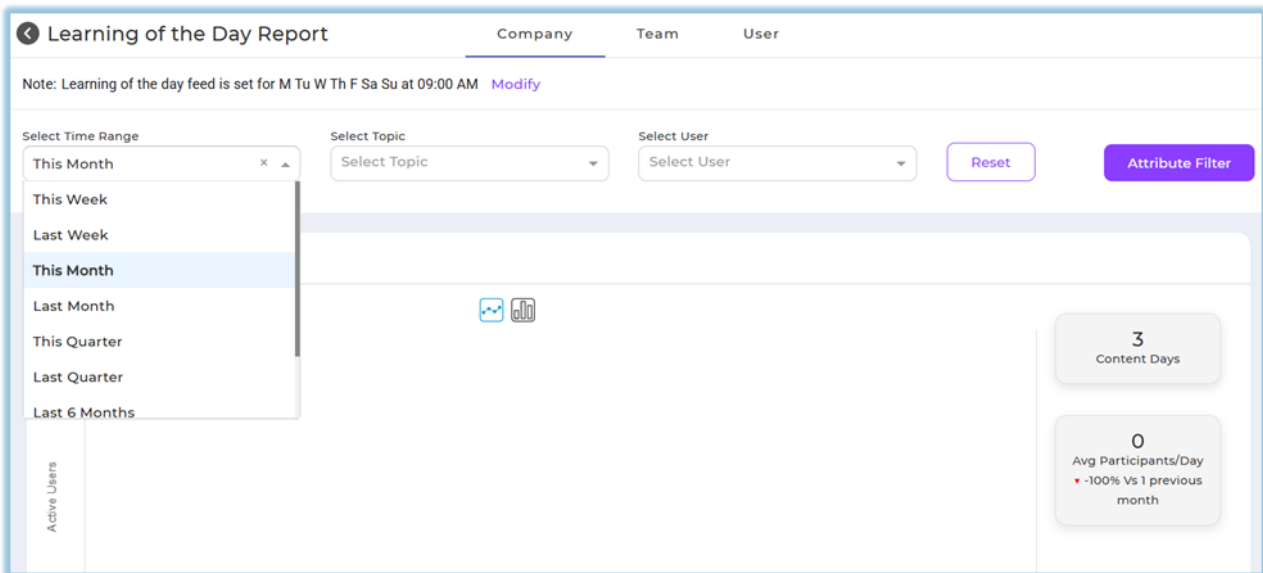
Learning of the Day Report

Company Team User

Note: Learning of the day feed is set for M Tu W Th F Sa Su at 09:00 AM Modify

Select Time Range
This Month ×

Select Topic
Select Topic

Select User
Select User

Reset

Attribute Filter

This Week
Last Week
This Month
Last Month
This Quarter
Last Quarter
Last 6 Months

3
Content Days

0
Avg Participants/Day
▾ -100% Vs 1 previous month

Active Users